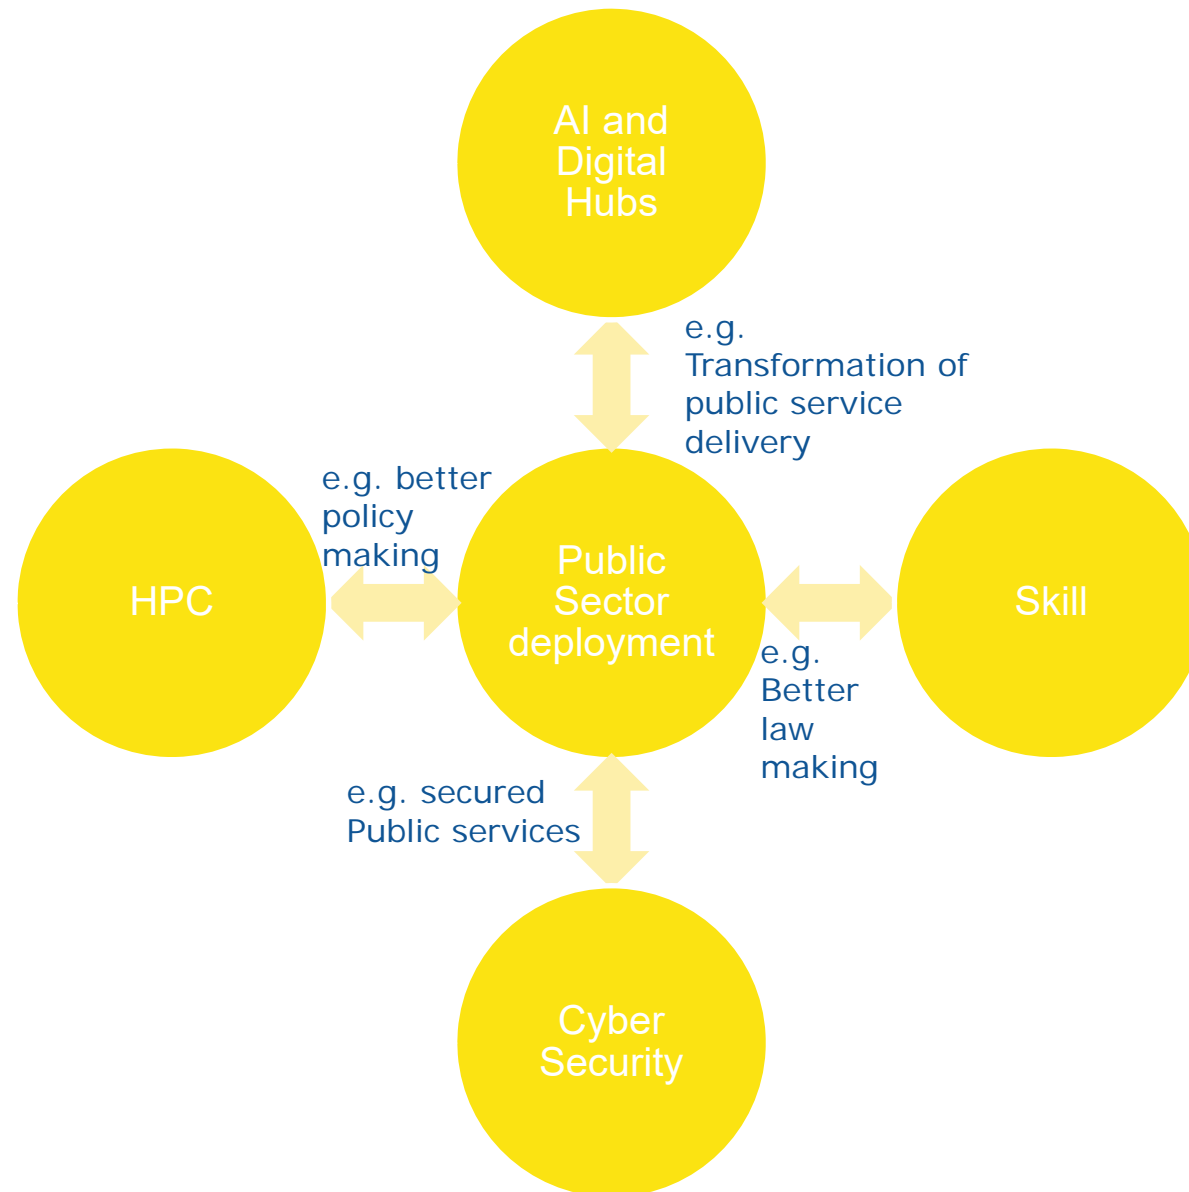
AI and Digital Hubs

e.g. Transformation of public service delivery

e.g. better policy making

HPC

Public Sector deployment

Skill

e.g. Better law making

e.g. secured Public services

Cyber Security